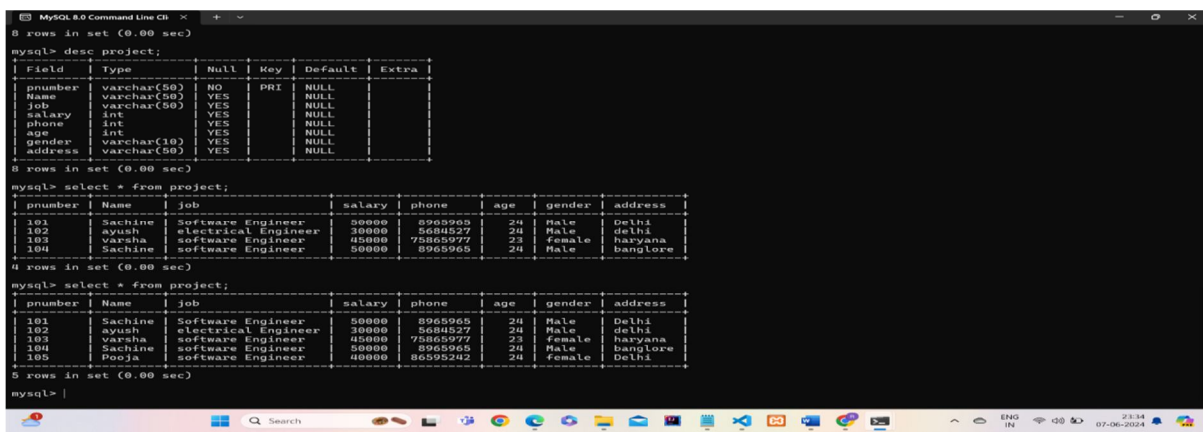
MySQL 8.0 Command Line Cli ×

8 rows in set (0.00 sec)

mysql> desc project;

| Field | Type | Null | Key | Default | Extra |
|---|---|---|---|---|---|
| pnumber | varchar(50) | NO | PRI | NULL | |
| Name | varchar(50) | YES | | NULL | |
| job | varchar(50) | YES | | NULL | |
| salary | int | YES | | NULL | |
| phone | int | YES | | NULL | |
| age | int | YES | | NULL | |
| gender | varchar(10) | YES | | NULL | |
| address | varchar(50) | YES | | NULL | |

8 rows in set (0.00 sec)

mysql> select * from project;

| pnumber | Name | job | salary | phone | age | gender | address |
|---|---|---|---|---|---|---|---|
| 101 | Sachine | Software Engineer | 50000 | 8965965 | 24 | Male | Delhi |
| 102 | ayush | electrical Engineer | 30000 | 5684527 | 24 | Male | delhi |
| 103 | varsha | software Engineer | 45000 | 75865977 | 23 | female | haryana |
| 104 | Sachine | software Engineer | 50000 | 8965965 | 24 | Male | banglore |

4 rows in set (0.00 sec)

mysql> select * from project;

| pnumber | Name | job | salary | phone | age | gender | address |
|---|---|---|---|---|---|---|---|
| 101 | Sachine | Software Engineer | 50000 | 8965965 | 24 | Male | Delhi |
| 102 | ayush | electrical Engineer | 30000 | 5684527 | 24 | Male | delhi |
| 103 | varsha | software Engineer | 45000 | 75865977 | 23 | female | haryana |
| 104 | Sachine | software Engineer | 50000 | 8965965 | 24 | Male | banglore |
| 105 | Pooja | software Engineer | 40000 | 86595242 | 24 | female | Delhi |

5 rows in set (0.00 sec)

mysql> |

Search

ENG IN

23:34
07-06-2024